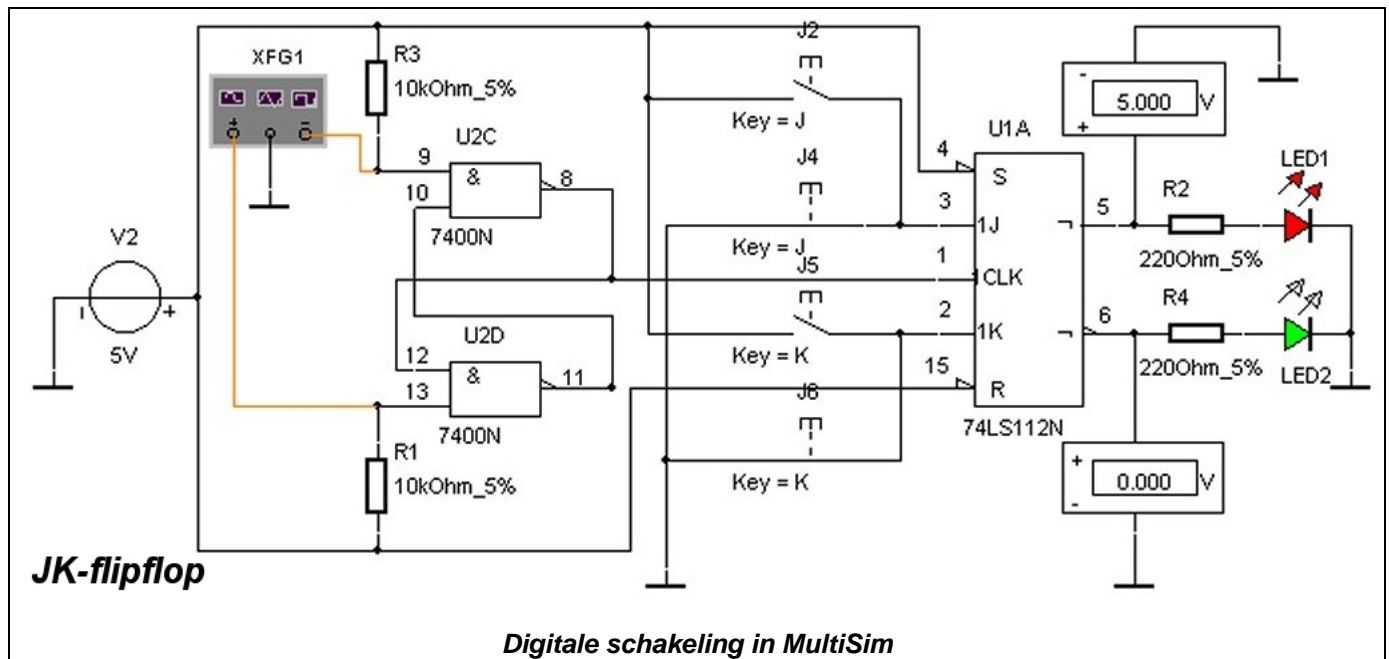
XFG1

R3
10kOhm_5%

U2C
9
10
&
8
7400N

V2
5V

U2D
12
13
&
11
7400N

R1
10kOhm_5%

J2
Key = J
J4
Key = J
J5
Key = K
J6
Key = K

U1A
4
S
3
1J
1
CLK
2
1K
15
R
5
6
74LS112N

5.000 V
0.000 V

R2
220Ohm_5%
R4
220Ohm_5%
LED1
LED2

JK-flipflop

Digitale schakeling in MultiSim